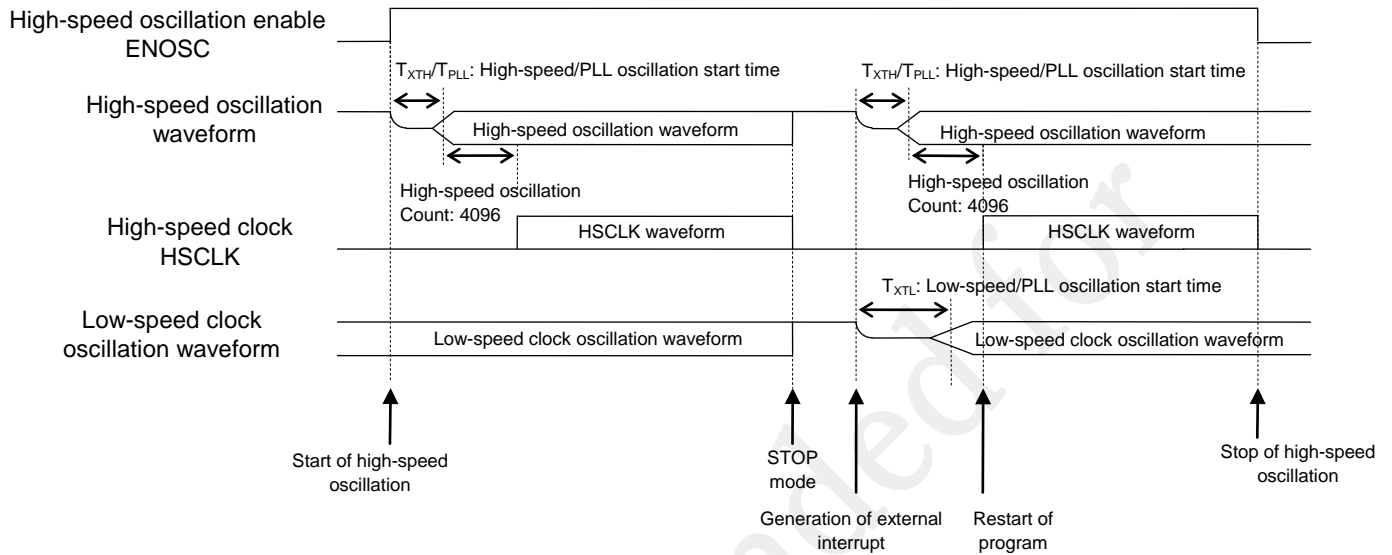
High-speed oscillation enable ENOSC

$T_{XTH}$/$T_{PLL}$: High-speed/PLL oscillation start time

$T_{XTH}$/$T_{PLL}$: High-speed/PLL oscillation start time

High-speed oscillation waveform

High-speed oscillation waveform

High-speed oscillation waveform

High-speed oscillation Count: 4096

High-speed oscillation Count: 4096

High-speed clock HSCLK

HSCLK waveform

HSCLK waveform

$T_{XTL}$: Low-speed/PLL oscillation start time

Low-speed clock oscillation waveform

Low-speed clock oscillation waveform

Low-speed clock oscillation waveform

Start of high-speed oscillation

STOP mode

Generation of external interrupt

Restart of program

Stop of high-speed oscillation